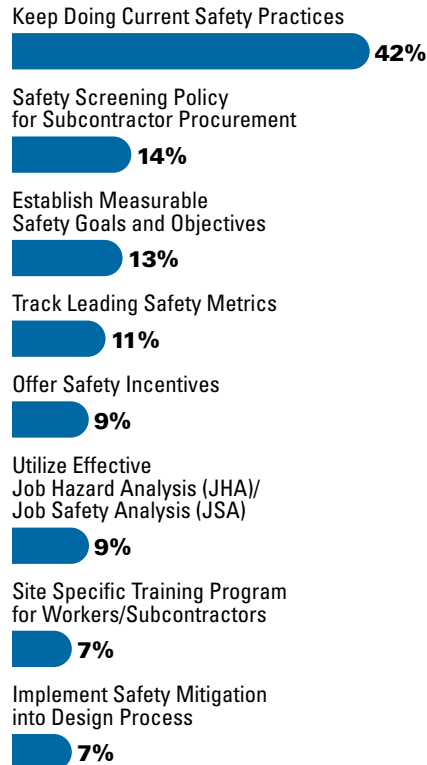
Keep Doing Current Safety Practices

42%

Safety Screening Policy for Subcontractor Procurement

14%

Establish Measurable Safety Goals and Objectives

13%

Track Leading Safety Metrics

11%

Offer Safety Incentives

9%

Utilize Effective Job Hazard Analysis (JHA)/ Job Safety Analysis (JSA)

9%

Site Specific Training Program for Workers/Subcontractors

7%

Implement Safety Mitigation into Design Process

7%